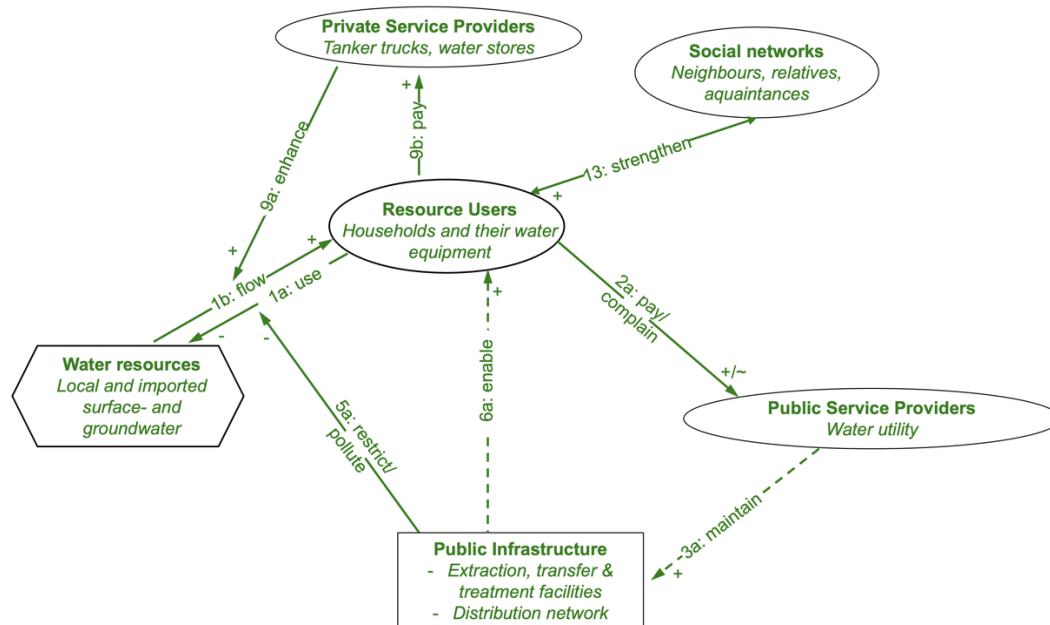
Private Service Providers
Tanker trucks, water stores

Social networks
Neighbours, relatives, aquaintances

9a: enhance

+

9b: pay

13: strengthen

+

Resource Users
Households and their water equipment

+

+

1b: flow

1a: use

-

-

+

2a: pay/ complain

+/~

Water resources
Local and imported surface- and groundwater

5a: restrict/ pollute

6a: enable

Public Service Providers
Water utility

3a: maintain

+

Public Infrastructure
- Extraction, transfer & treatment facilities
- Distribution network